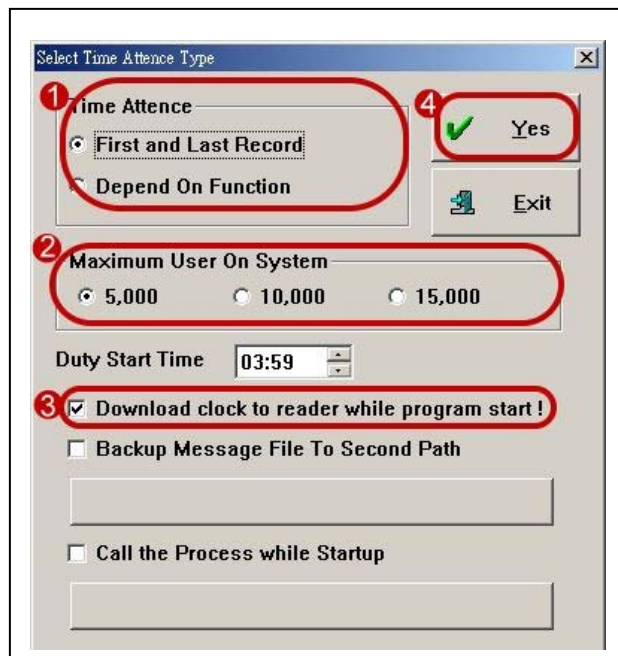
Select Time Attence Type

1 Time Attence
First and Last Record
Depend On Function

4 Yes
Exit

2 Maximum User On System
5,000
10,000
15,000

Duty Start Time 03:59

3 Download clock to reader while program start !
Backup Message File To Second Path

Call the Process while Startup